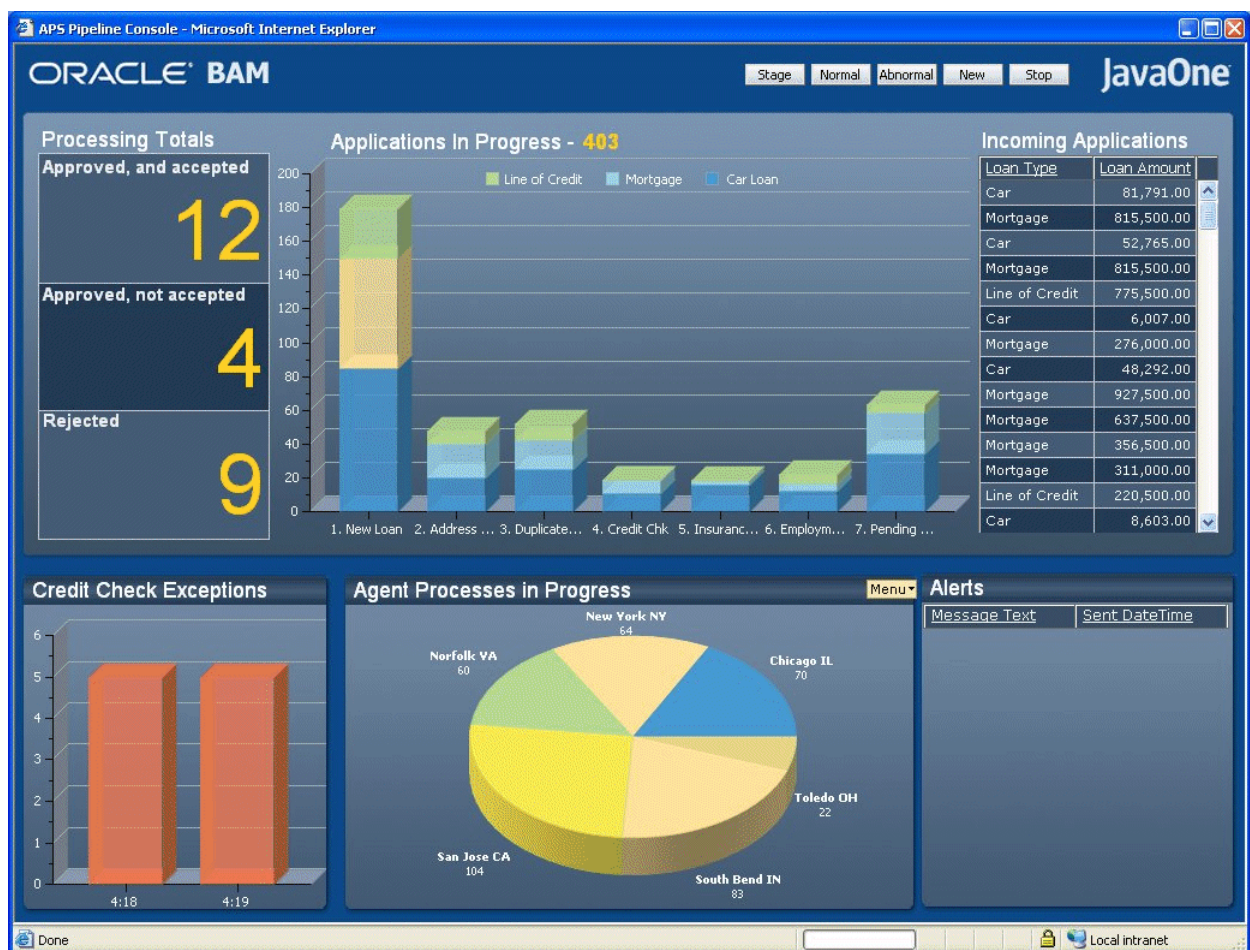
APS Pipeline Console - Microsoft Internet Explorer

ORACLE BAM

Stage Normal Abnormal New Stop

JavaOne

Processing Totals

Approved, and accepted

12

Approved, not accepted

4

Rejected

9

Applications In Progress - 403

Line of Credit Mortgage Car Loan

200 180 160 140 120 100 80 60 40 20 0

1. New Loan 2. Address ... 3. Duplicate... 4. Credit Chk 5. Insuranc... 6. Employm... 7. Pending ...

Incoming Applications

| Loan Type | Loan Amount |
|---|---|
| Car | 81,791.00 |
| Mortgage | 815,500.00 |
| Car | 52,765.00 |
| Mortgage | 815,500.00 |
| Line of Credit | 775,500.00 |
| Car | 6,007.00 |
| Mortgage | 276,000.00 |
| Car | 48,292.00 |
| Mortgage | 927,500.00 |
| Mortgage | 637,500.00 |
| Mortgage | 356,500.00 |
| Mortgage | 311,000.00 |
| Line of Credit | 220,500.00 |
| Car | 8,603.00 |

Credit Check Exceptions

6 5 4 3 2 1 0

4:18 4:19

Agent Processes in Progress

Menu

New York NY 64

Norfolk VA 60

Chicago IL 70

Toledo OH 22

San Jose CA 104

South Bend IN 83

Alerts

| Message Text | Sent DateTime |
|---|---|

Done

Local intranet